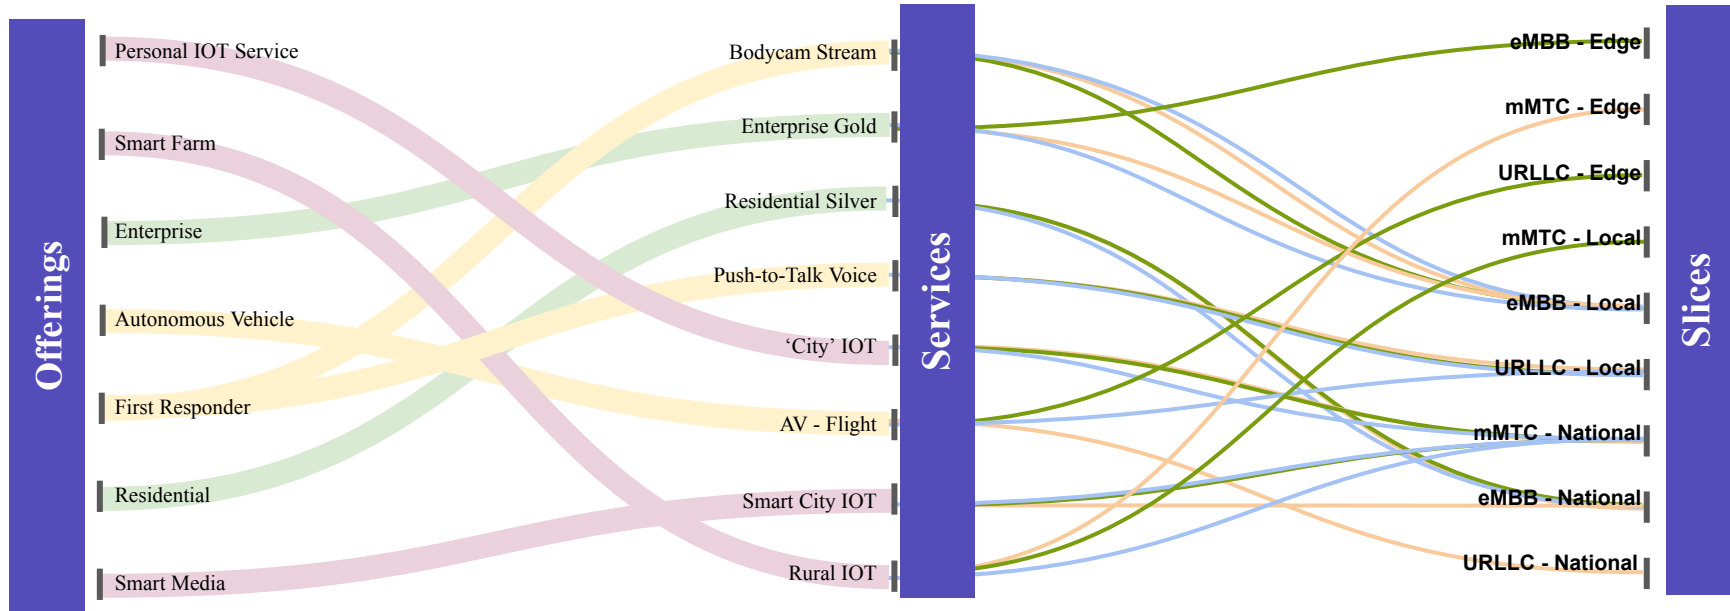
Offerings

Personal IOT Service
Smart Farm
Enterprise
Autonomous Vehicle
First Responder
Residential
Smart Media

Bodycam Stream
Enterprise Gold
Residential Silver
Push-to-Talk Voice
'City' IOT
AV - Flight
Smart City IOT
Rural IOT

Services

eMBB - Edge
mMTC - Edge
URLLC - Edge
mMTC - Local
eMBB - Local
URLLC - Local
mMTC - National
eMBB - National
URLLC - National

Slices